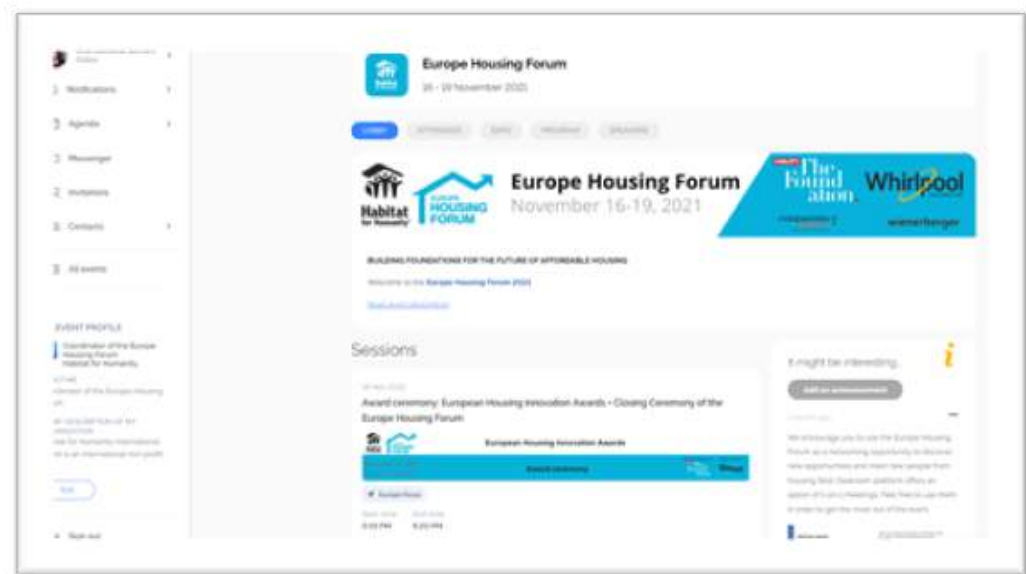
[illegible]

Notifications

Agenda

Messenger

Invitations

Contacts

All events

EVENT PROFILE

Coordinator of the Europe Housing Forum Habitat for Humanity

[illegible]

Sign out

Europe Housing Forum

16 - 19 November 2021

LOBBY ATTENDEES EXPO PROGRAM SPEAKERS

Habitat for Humanity

EUROPE HOUSING FORUM

Europe Housing Forum

November 16-19, 2021

The Foundation

Whirlpool

wienerberger

BUILDING FOUNDATIONS FOR THE FUTURE OF AFFORDABLE HOUSING

Welcome to the Europe Housing Forum 2021

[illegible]

Sessions

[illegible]

Award ceremony: European Housing Innovation Awards • Closing Ceremony of the Europe Housing Forum

European Housing Innovation Awards

Award ceremony

Whirlpool

Europe Forum

Start time 5:00 PM End time 6:20 PM

It might be interesting

Add an announcement

We encourage you to use the Europe Housing Forum as a networking opportunity to discover new opportunities and meet new people from housing field. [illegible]